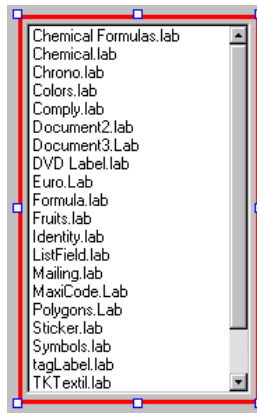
Chemical Formulas.lab
Chemical.lab
Chrono.lab
Colors.lab
Comply.lab
Document2.lab
Document3.Lab
DVD Label.lab
Euro.Lab
Formula.lab
Fruits.lab
Identity.lab
ListField.lab
Mailing.lab
MaxiCode.Lab
Polygons.Lab
Sticker.lab
Symbols.lab
tagLabel.lab
TKTextil.lab